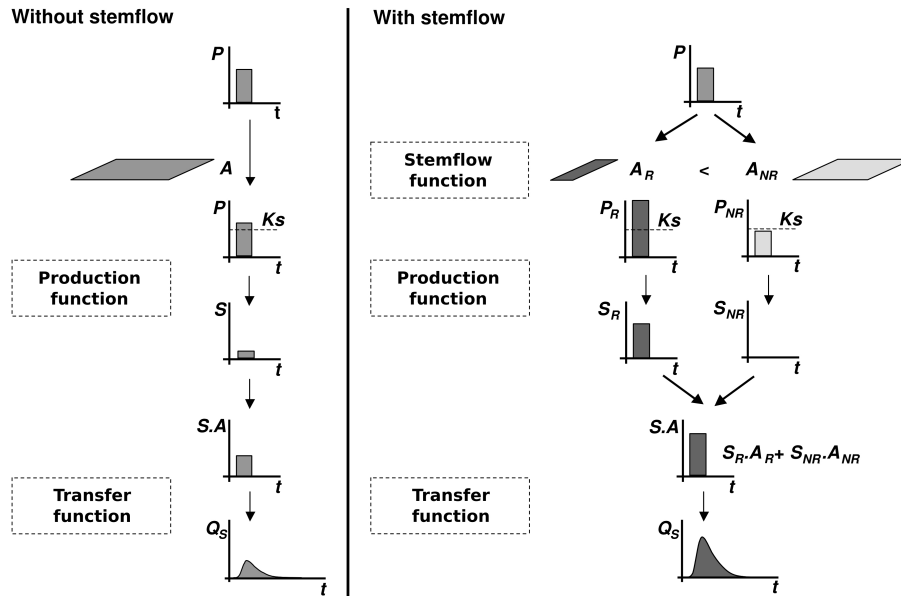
Without stemflow

P

t

A

P

Ks

t

Production function

S

t

S.A

t

Transfer function

$Q_S$

t

With stemflow

P

t

Stemflow function

$A_R$ < $A_{NR}$

$P_R$

Ks

t

$P_{NR}$

Ks

t

Production function

$S_R$

t

$S_{NR}$

t

S.A

$S_R.A_R + S_{NR}.A_{NR}$

t

Transfer function

$Q_S$

t